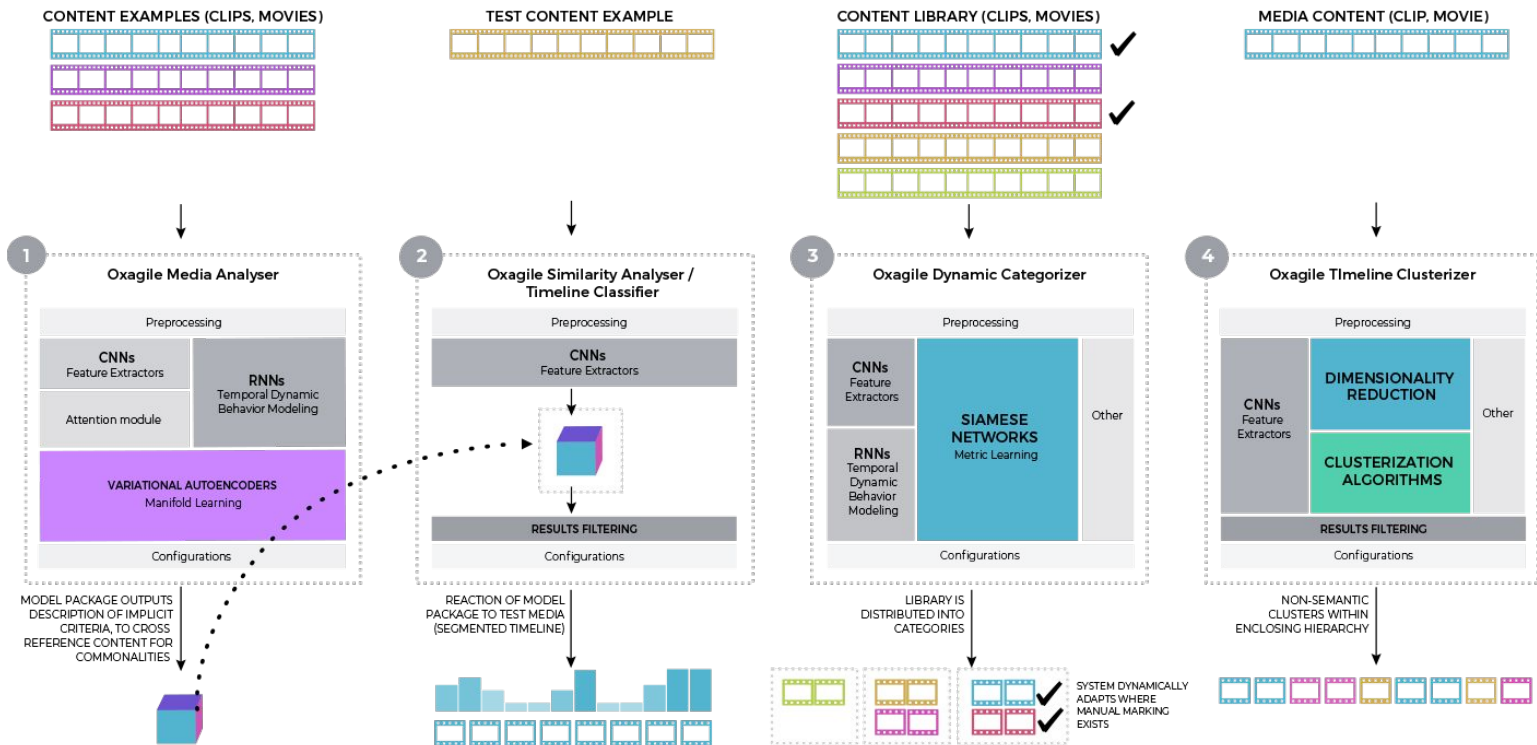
CONTENT EXAMPLES (CLIPS, MOVIES)

TEST CONTENT EXAMPLE

CONTENT LIBRARY (CLIPS, MOVIES)

MEDIA CONTENT (CLIP, MOVIE)

1
Oxagile Media Analyser

Preprocessing

CNNs
Feature Extractors

Attention module

RNNs
Temporal Dynamic Behavior Modeling

VARIATIONAL AUTOENCODERS
Manifold Learning

Configurations

MODEL PACKAGE OUTPUTS DESCRIPTION OF IMPLICIT CRITERIA, TO CROSS REFERENCE CONTENT FOR COMMONALITIES

2
Oxagile Similarity Analyser / Timeline Classifier

Preprocessing

CNNs
Feature Extractors

RESULTS FILTERING

Configurations

REACTION OF MODEL PACKAGE TO TEST MEDIA (SEGMENTED TIMELINE)

3
Oxagile Dynamic Categorizer

Preprocessing

CNNs
Feature Extractors

RNNs
Temporal Dynamic Behavior Modeling

SIAMESE NETWORKS
Metric Learning

Other

Configurations

LIBRARY IS DISTRIBUTED INTO CATEGORIES

SYSTEM DYNAMICALLY ADAPTS WHERE MANUAL MARKING EXISTS

4
Oxagile TImeline Clusterizer

Preprocessing

CNNs
Feature Extractors

DIMENSIONALITY REDUCTION

CLUSTERIZATION ALGORITHMS

Other

RESULTS FILTERING

Configurations

NON-SEMANTIC CLUSTERS WITHIN ENCLOSING HIERARCHY